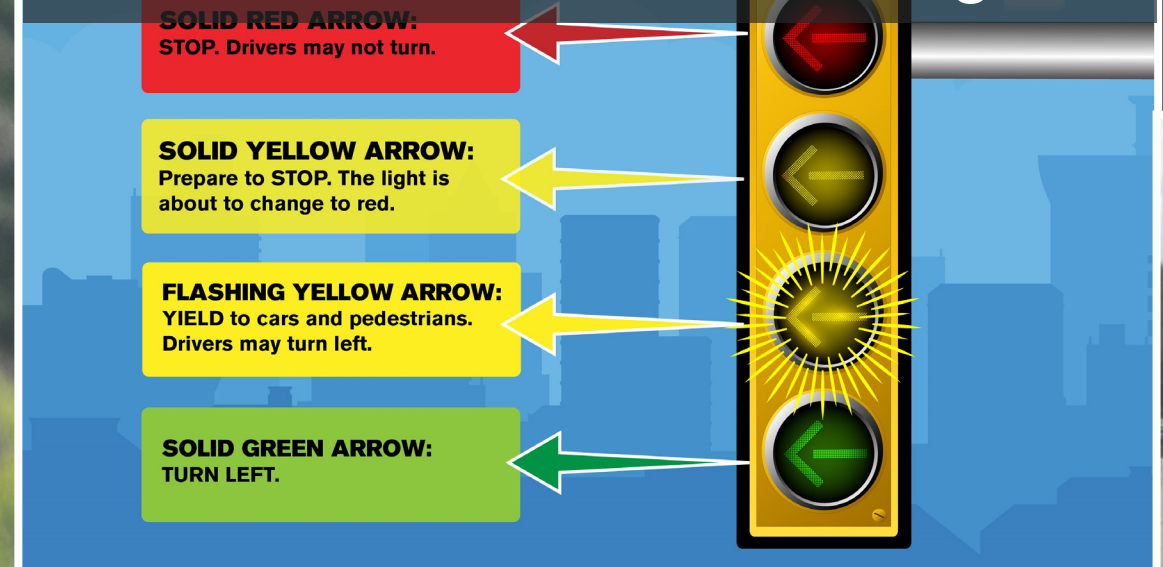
SOLID RED ARROW:
STOP. Drivers may not turn.

SOLID YELLOW ARROW:
Prepare to STOP. The light is about to change to red.

FLASHING YELLOW ARROW:
YIELD to cars and pedestrians. Drivers may turn left.

SOLID GREEN ARROW:
TURN LEFT.